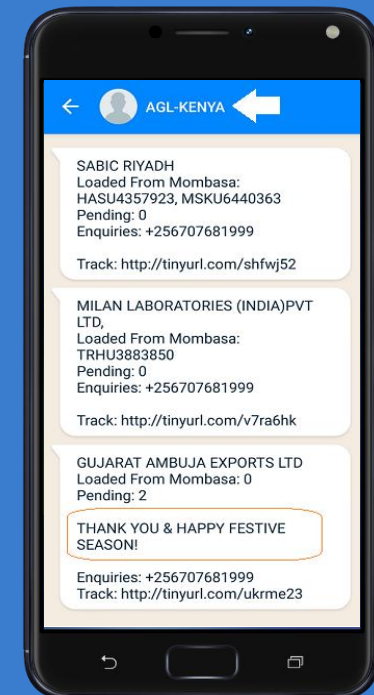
AGL-KENYA

SABIC RIYADH
Loaded From Mombasa: HASU4357923, MSKU6440363
Pending: 0
Enquiries: +256707681999

Track: http://tinyurl.com/shfwj52

MILAN LABORATORIES (INDIA)PVT LTD,
Loaded From Mombasa: TRHU3883850
Pending: 0
Enquiries: +256707681999

Track: http://tinyurl.com/v7ra6hk

GUJARAT AMBUJA EXPORTS LTD
Loaded From Mombasa: 0
Pending: 2

THANK YOU & HAPPY FESTIVE SEASON!

Enquiries: +256707681999
Track: http://tinyurl.com/ukrme23